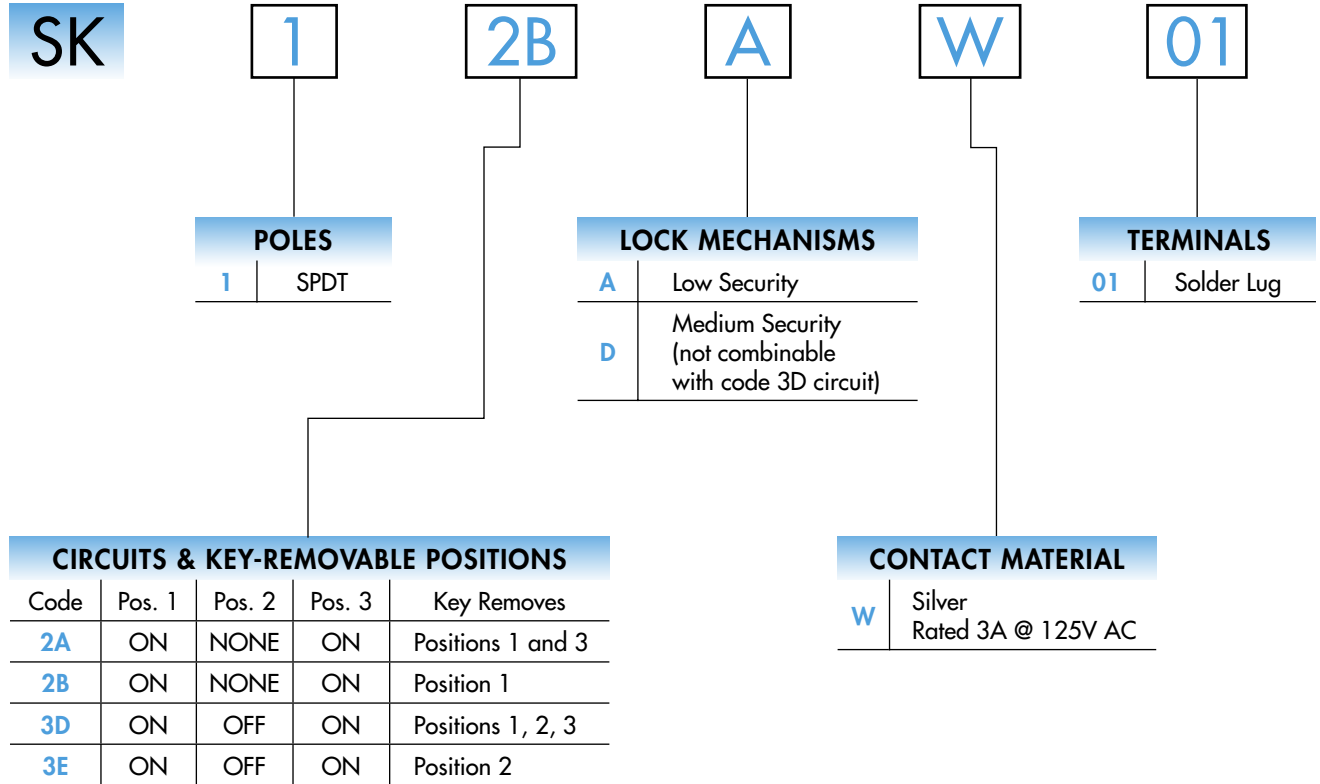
SK 1 2B A W 01

POLES

| | |
|---|---|
| 1 | SPDT |

LOCK MECHANISMS

| | |
|---|---|
| A | Low Security |
| D | Medium Security (not combinable with code 3D circuit) |

TERMINALS

| | |
|---|---|
| 01 | Solder Lug |

CIRCUITS & KEY-REMOVABLE POSITIONS

| Code | Pos. 1 | Pos. 2 | Pos. 3 | Key Removes |
|---|---|---|---|---|
| 2A | ON | NONE | ON | Positions 1 and 3 |
| 2B | ON | NONE | ON | Position 1 |
| 3D | ON | OFF | ON | Positions 1, 2, 3 |
| 3E | ON | OFF | ON | Position 2 |

CONTACT MATERIAL

| | |
|---|---|
| W | Silver Rated 3A @ 125V AC |